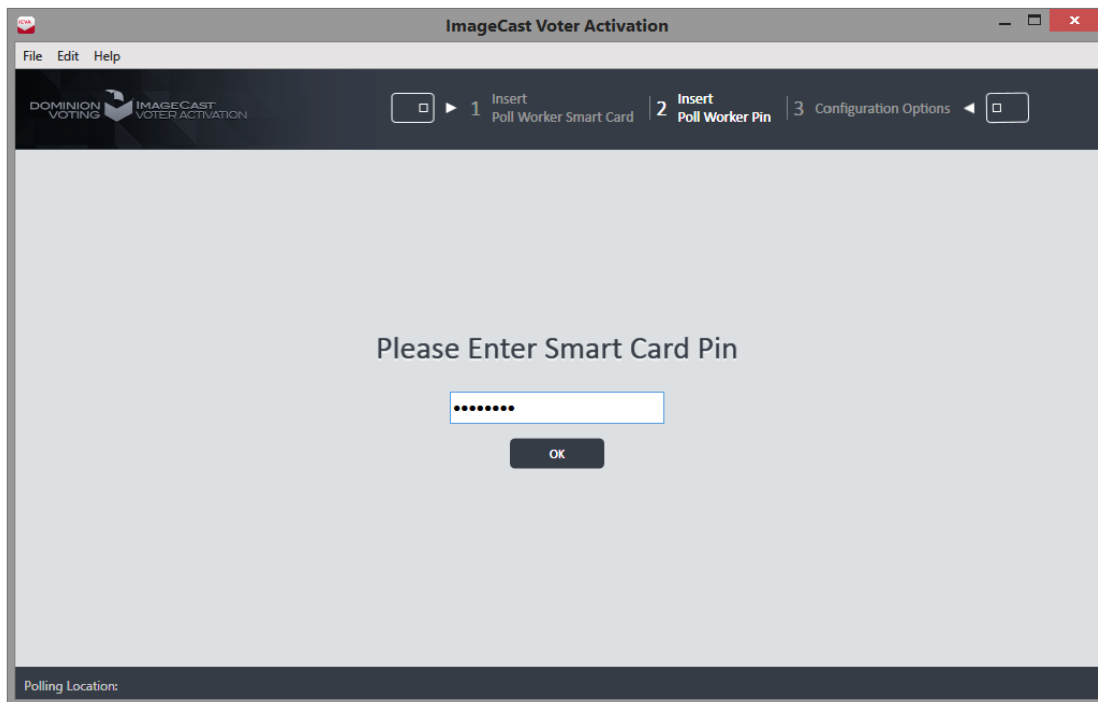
ICVA

ImageCast Voter Activation

File Edit Help

DOMINION VOTING IMAGECAST VOTER ACTIVATION

1 Insert Poll Worker Smart Card

2 Insert Poll Worker Pin

3 Configuration Options

Please Enter Smart Card Pin

••••••••

OK

Polling Location: